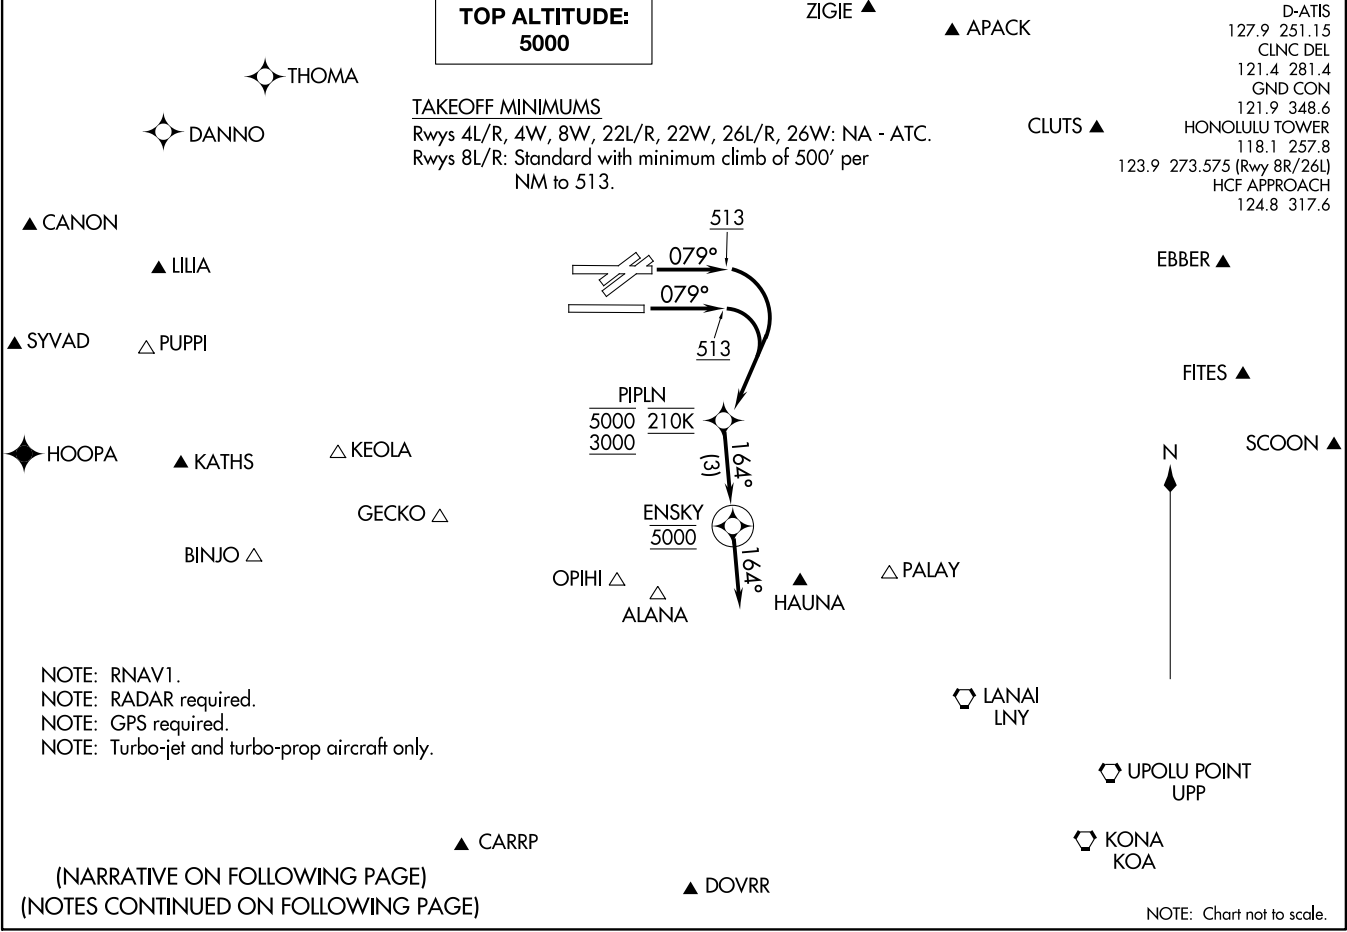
TOP ALTITUDE:
5000

ZIGIE

APACK

D-ATIS
127.9 251.15
CLNC DEL
121.4 281.4
GND CON
121.9 348.6
HONOLULU TOWER
118.1 257.8
123.9 273.575 (Rwy 8R/26L)
HCF APPROACH
124.8 317.6

THOMA

DANNO

TAKEOFF MINIMUMS
Rwys 4L/R, 4W, 8W, 22L/R, 22W, 26L/R, 26W: NA - ATC.
Rwys 8L/R: Standard with minimum climb of 500′ per NM to 513.

CLUTS

CANON

513

079°

079°

513

LILIA

EBBER

SYVAD

PUPPI

FITES

PIPLN
5000 210K
3000

SCOON

HOOPA

KATHS

KEOLA

164°

(3)

N

GECKO

ENSKY
5000

164°

BINJO

OPIHI

ALANA

HAUNA

PALAY

NOTE: RNAV1.
NOTE: RADAR required.
NOTE: GPS required.
NOTE: Turbo-jet and turbo-prop aircraft only.

LANAI
LNY

UPOLU POINT
UPP

CARRP

KONA
KOA

(NARRATIVE ON FOLLOWING PAGE)
(NOTES CONTINUED ON FOLLOWING PAGE)

DOVRR

NOTE: Chart not to scale.